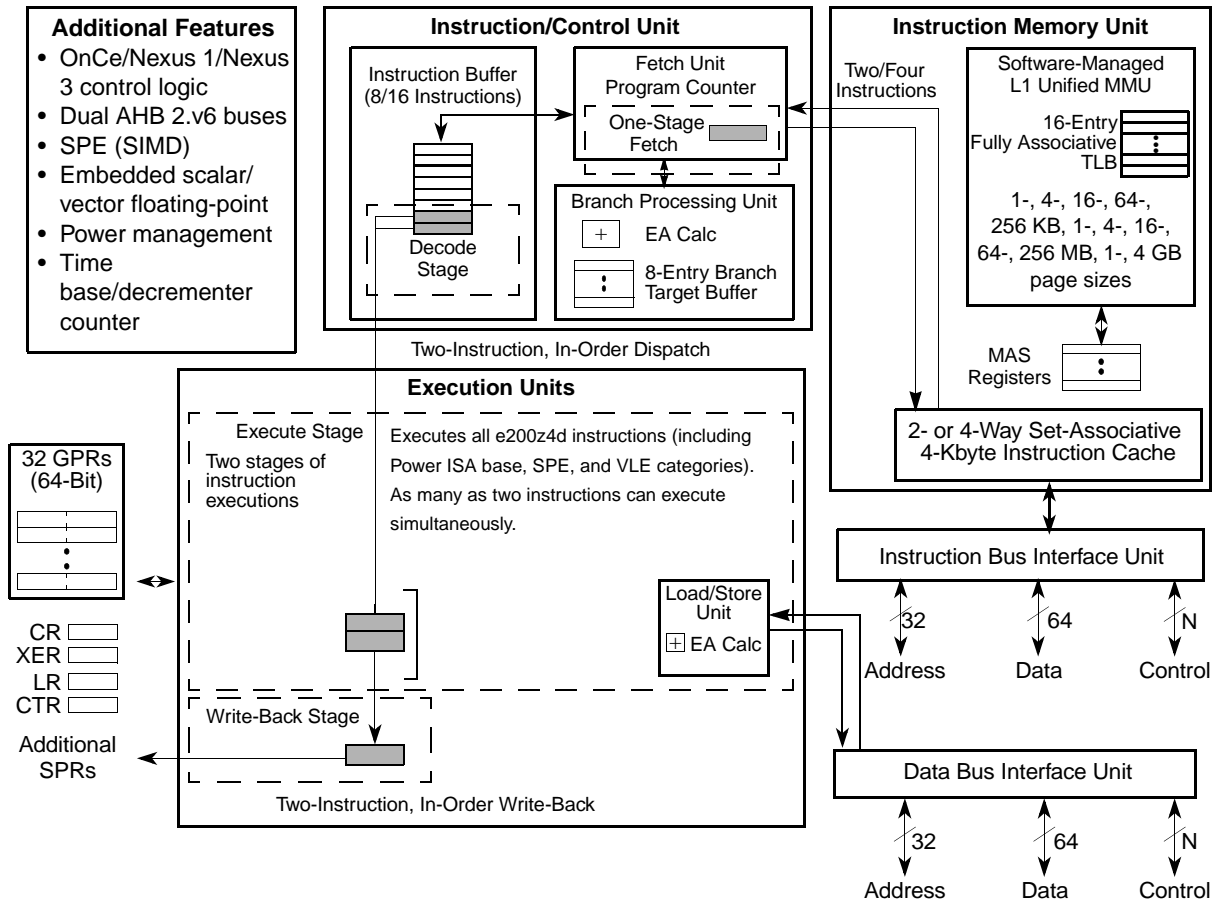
**Additional Features**
- OnCe/Nexus 1/Nexus 3 control logic
- Dual AHB 2.v6 buses
- SPE (SIMD)
- Embedded scalar/ vector floating-point
- Power management
- Time base/decrementer counter

**Instruction/Control Unit**

Instruction Buffer (8/16 Instructions)

Fetch Unit Program Counter

One-Stage Fetch

Decode Stage

Branch Processing Unit

EA Calc

8-Entry Branch Target Buffer

**Instruction Memory Unit**

Two/Four Instructions

Software-Managed L1 Unified MMU

16-Entry Fully Associative TLB

1-, 4-, 16-, 64-, 256 KB, 1-, 4-, 16-, 64-, 256 MB, 1-, 4 GB page sizes

MAS Registers

2- or 4-Way Set-Associative 4-Kbyte Instruction Cache

Two-Instruction, In-Order Dispatch

**Execution Units**

Execute Stage

Two stages of instruction executions

Executes all e200z4d instructions (including Power ISA base, SPE, and VLE categories). As many as two instructions can execute simultaneously.

Load/Store Unit

EA Calc

Write-Back Stage

Two-Instruction, In-Order Write-Back

32 GPRs (64-Bit)

CR

XER

LR

CTR

Additional SPRs

Instruction Bus Interface Unit

32

64

N

Address

Data

Control

Data Bus Interface Unit

32

64

N

Address

Data

Control